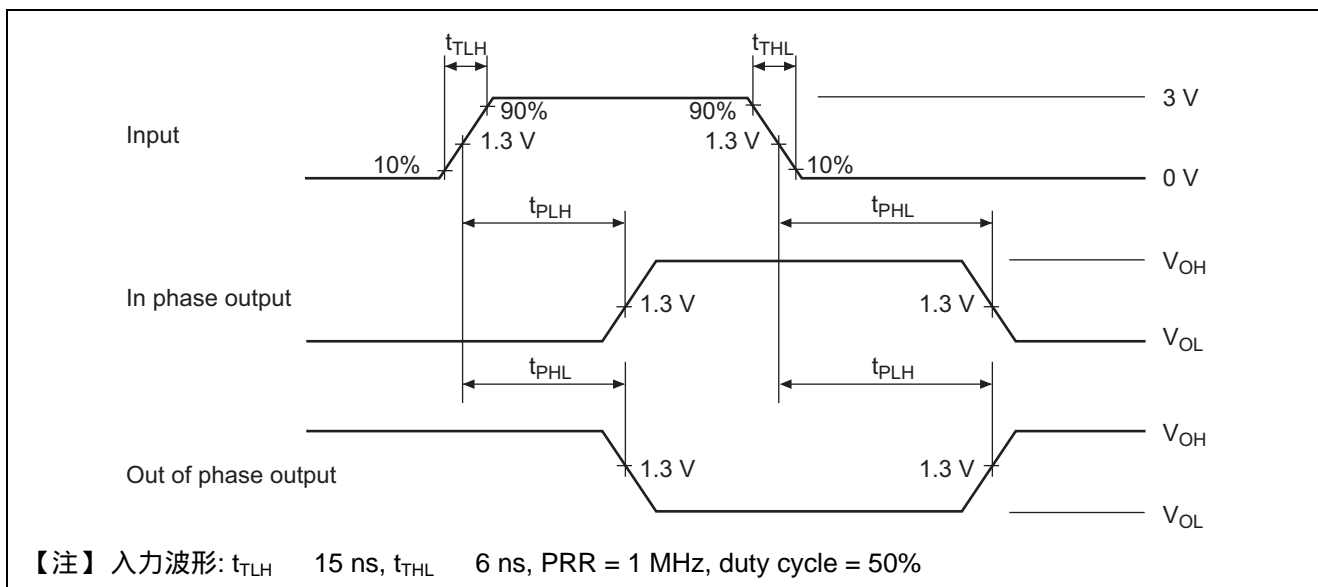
$t_{TLH}$

$t_{THL}$

Input

90%

90%

3 V

1.3 V

1.3 V

10%

10%

0 V

$t_{PLH}$

$t_{PHL}$

In phase output

1.3 V

1.3 V

$V_{OH}$

$V_{OL}$

$t_{PHL}$

$t_{PLH}$

Out of phase output

1.3 V

1.3 V

$V_{OH}$

$V_{OL}$

【注】入力波形: $t_{TLH}$ 15 ns, $t_{THL}$ 6 ns, PRR = 1 MHz, duty cycle = 50%